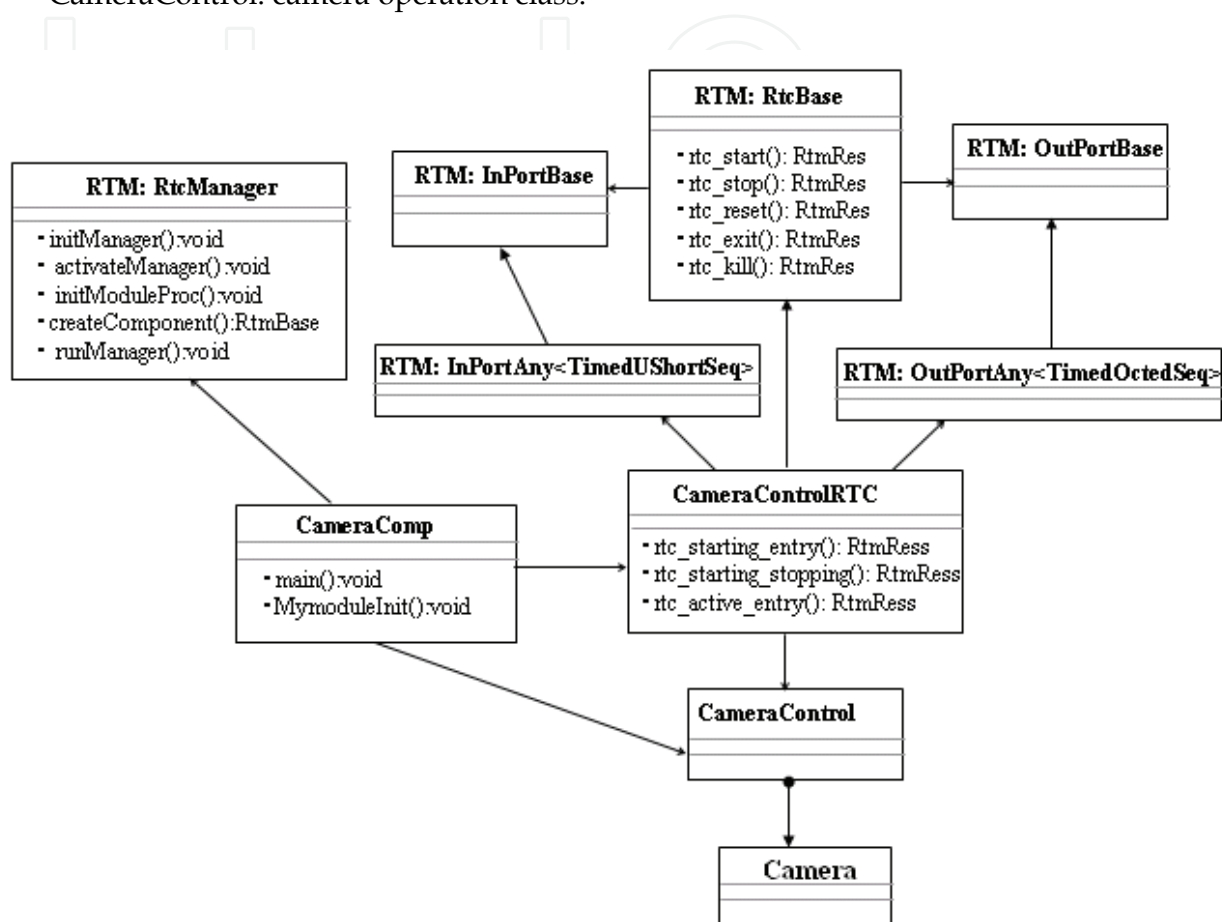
CameraControl: camera operation class.

RTM: RtcBase
- rtc_start(): RtmRes
- rtc_stop(): RtmRes
- rtc_reset(): RtmRes
- rtc_exit(): RtmRes
- rtc_kill(): RtmRes

RTM: InPortBase

RTM: OutPortBase

RTM: RtcManager
- initManager():void
- activateManager():void
- initModuleProc():void
- createComponent():RtmBase
- runManager():void

RTM: InPortAny<TimedUShortSeq>

RTM: OutPortAny<TimedOctedSeq>

CameraControlRTC
- rtc_starting_entry(): RtmRess
- rtc_starting_stopping(): RtmRess
- rtc_active_entry(): RtmRess

CameraComp
- main():void
- MymoduleInit():void

CameraControl

Camera